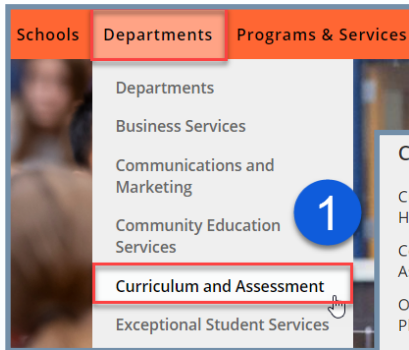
Schools Departments Programs & Services

Departments

Business Services

Communications and Marketing

Community Education Services

Curriculum and Assessment

Exceptional Student Services

1

C

C
H

C
A

O
P